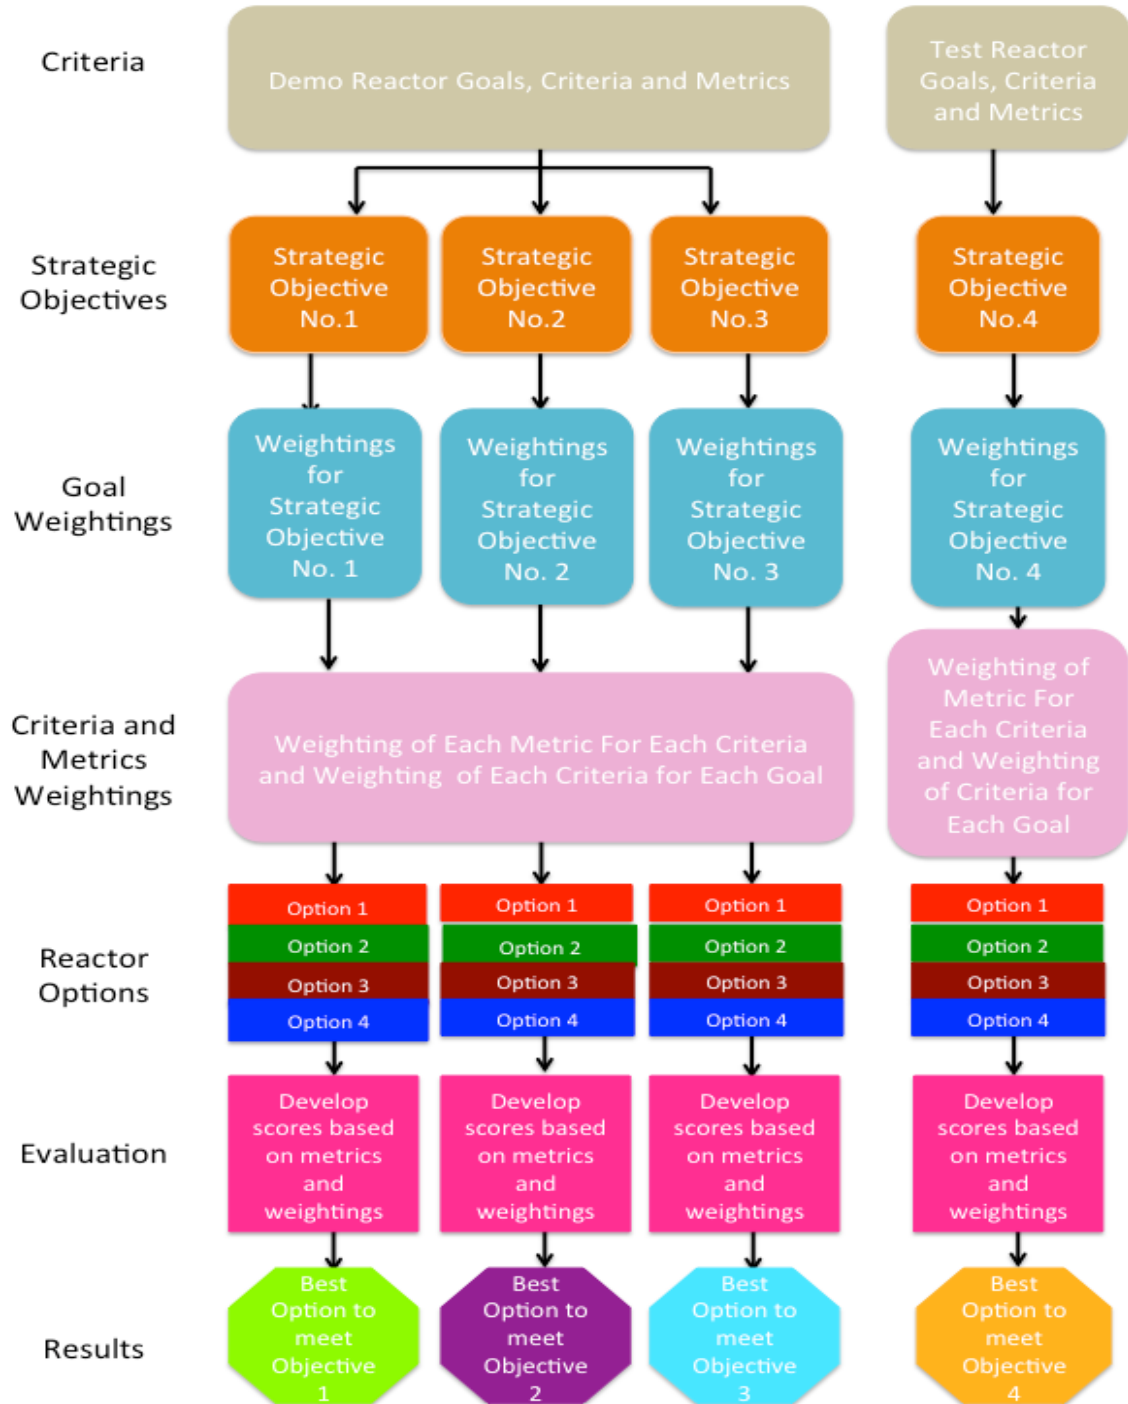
Criteria

Demo Reactor Goals, Criteria and Metrics

Test Reactor Goals, Criteria and Metrics

Strategic Objectives

Strategic Objective No.1

Strategic Objective No.2

Strategic Objective No.3

Strategic Objective No.4

Goal Weightings

Weightings for Strategic Objective No. 1

Weightings for Strategic Objective No. 2

Weightings for Strategic Objective No. 3

Weightings for Strategic Objective No. 4

Criteria and Metrics Weightings

Weighting of Each Metric For Each Criteria and Weighting of Each Criteria for Each Goal

Weighting of Metric For Each Criteria and Weighting of Criteria for Each Goal

Reactor Options

Option 1
Option 2
Option 3
Option 4

Option 1
Option 2
Option 3
Option 4

Option 1
Option 2
Option 3
Option 4

Option 1
Option 2
Option 3
Option 4

Evaluation

Develop scores based on metrics and weightings

Develop scores based on metrics and weightings

Develop scores based on metrics and weightings

Develop scores based on metrics and weightings

Results

Best Option to meet Objective 1

Best Option to meet Objective 2

Best Option to meet Objective 3

Best Option to meet Objective 4